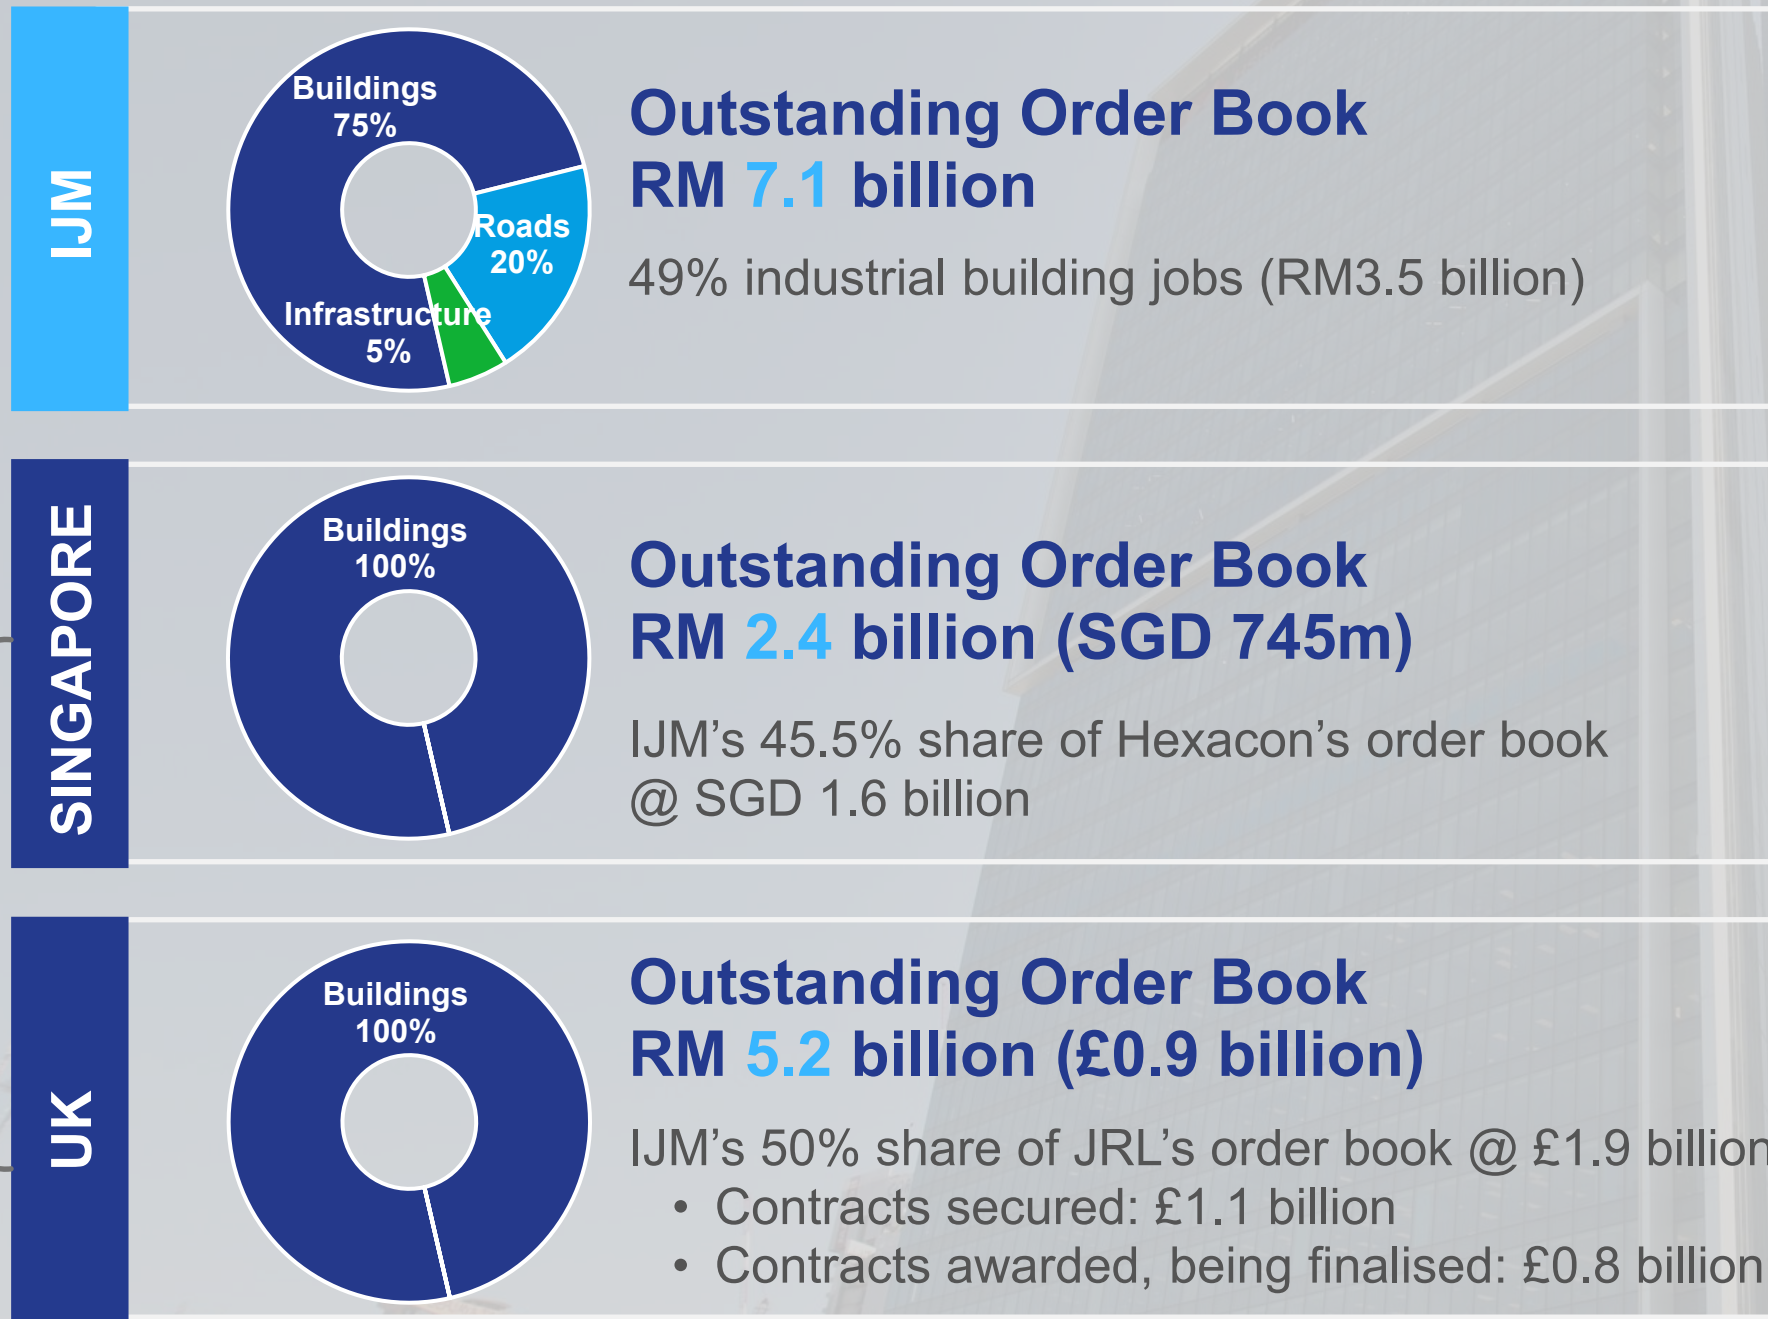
IJM

Buildings 75%

Roads 20%

Infrastructure 5%

Outstanding Order Book
RM 7.1 billion

49% industrial building jobs (RM3.5 billion)

SINGAPORE

Buildings 100%

Outstanding Order Book
RM 2.4 billion (SGD 745m)

IJM's 45.5% share of Hexacon's order book @ SGD 1.6 billion

UK

Buildings 100%

Outstanding Order Book
RM 5.2 billion (£0.9 billion)

IJM's 50% share of JRL's order book @ £1.9 billion
• Contracts secured: £1.1 billion
• Contracts awarded, being finalised: £0.8 billion